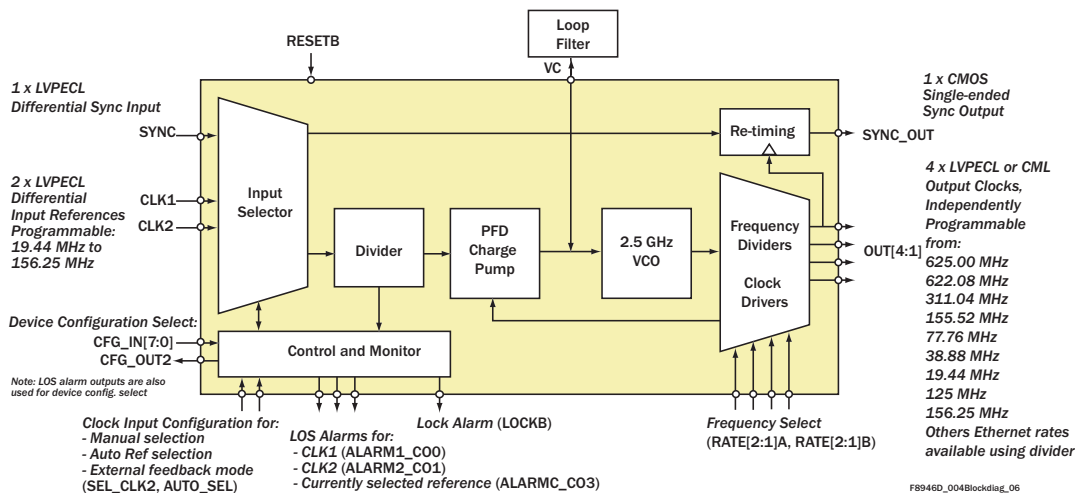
Loop Filter

RESETB

VC

1 x LVPECL Differential Sync Input

1 x CMOS Single-ended Sync Output

SYNC

Re-timing

SYNC_OUT

2 x LVPECL Differential Input References Programmable: 19.44 MHz to 156.25 MHz

CLK1

CLK2

Input Selector

Divider

PFD Charge Pump

2.5 GHz VCO

Frequency Dividers

Clock Drivers

4 x LVPECL or CML Output Clocks, Independently Programmable from:
625.00 MHz
622.08 MHz
311.04 MHz
155.52 MHz
77.76 MHz
38.88 MHz
19.44 MHz
125 MHz
156.25 MHz
Others Ethernet rates available using divider

OUT[4:1]

Device Configuration Select:

CFG_IN[7:0]

CFG_OUT2

Control and Monitor

Note: LOS alarm outputs are also used for device config. select

Clock Input Configuration for:
- Manual selection
- Auto Ref selection
- External feedback mode
(SEL_CLK2, AUTO_SEL)

Lock Alarm (LOCKB)

LOS Alarms for:
- CLK1 (ALARM1_CO0)
- CLK2 (ALARM2_CO1)
- Currently selected reference (ALARMC_CO3)

Frequency Select
(RATE[2:1]A, RATE[2:1]B)

F8946D_004Blockdiag_06